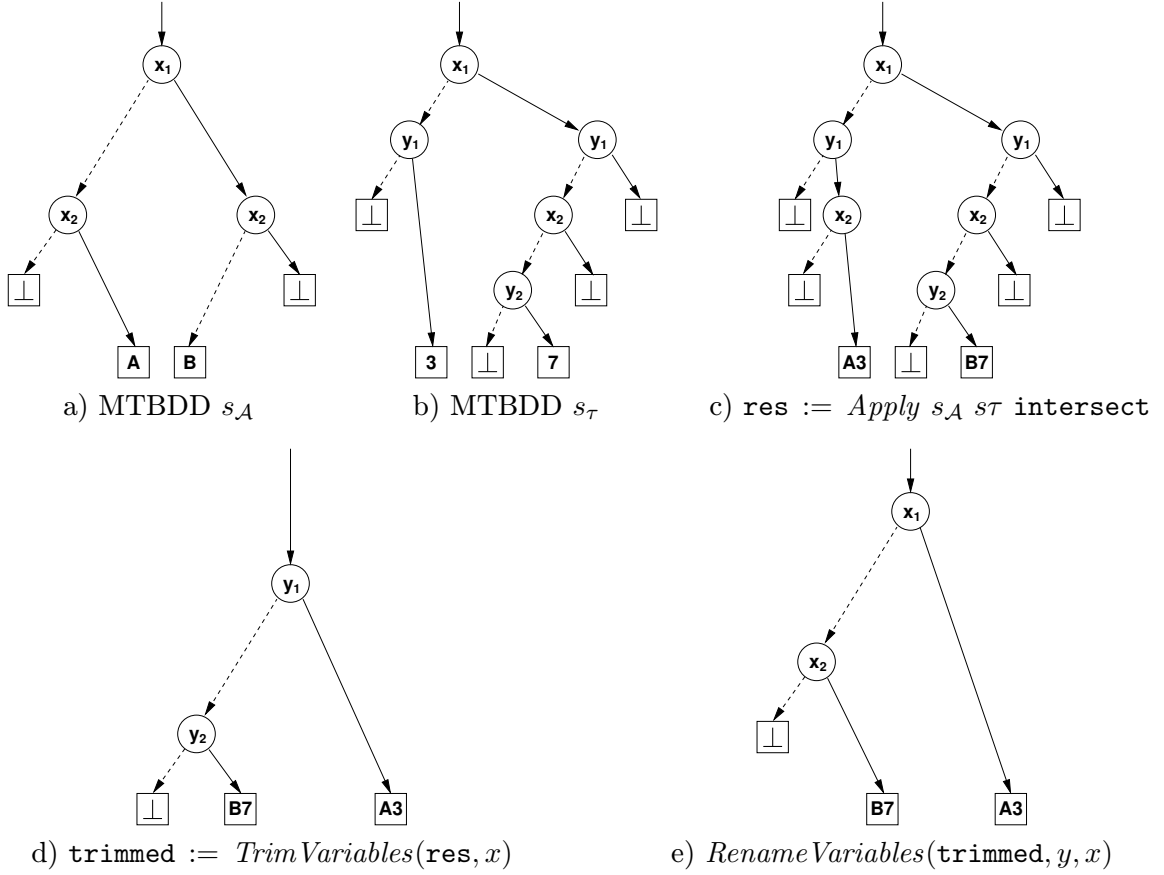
$x_1$

$x_2$ $x_2$

$\bot$ $\bot$

A B

a) MTBDD $s_{\mathcal{A}}$

$x_1$

$y_1$ $y_1$

$\bot$ $x_2$ $\bot$

$y_2$ $\bot$

3 $\bot$ 7

b) MTBDD $s_\tau$

$x_1$

$y_1$ $y_1$

$\bot$ $x_2$ $x_2$ $\bot$

$\bot$ $y_2$ $\bot$

A3 $\bot$ B7

c) res := $Apply\ s_{\mathcal{A}}\ s\tau$ intersect

$y_1$

$y_2$

$\bot$ B7 A3

d) trimmed := $TrimVariables(\texttt{res}, x)$

$x_1$

$x_2$

$\bot$

B7 A3

e) $RenameVariables(\texttt{trimmed}, y, x)$